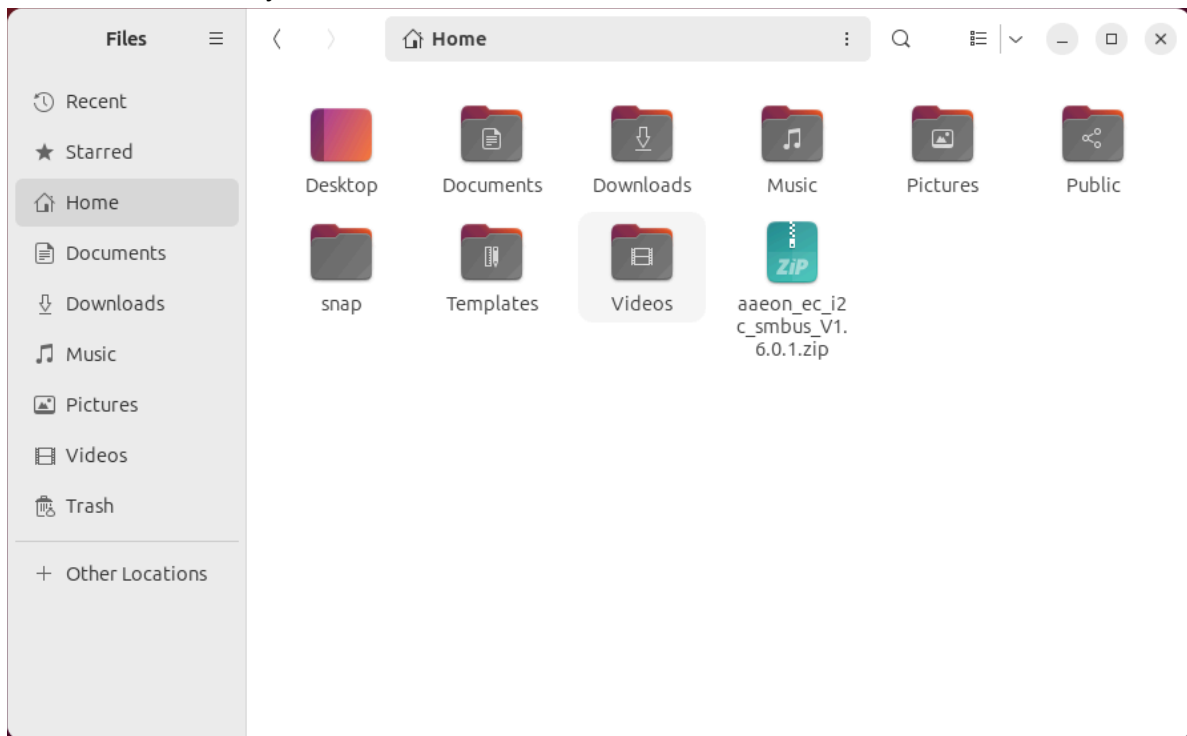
Files

Recent
Starred
Home
Documents
Downloads
Music
Pictures
Videos
Trash
+ Other Locations

Home

Desktop
Documents
Downloads
Music
Pictures
Public
snap
Templates
Videos
ZIP
aaeon_ec_i2c_smbus_V1.6.0.1.zip